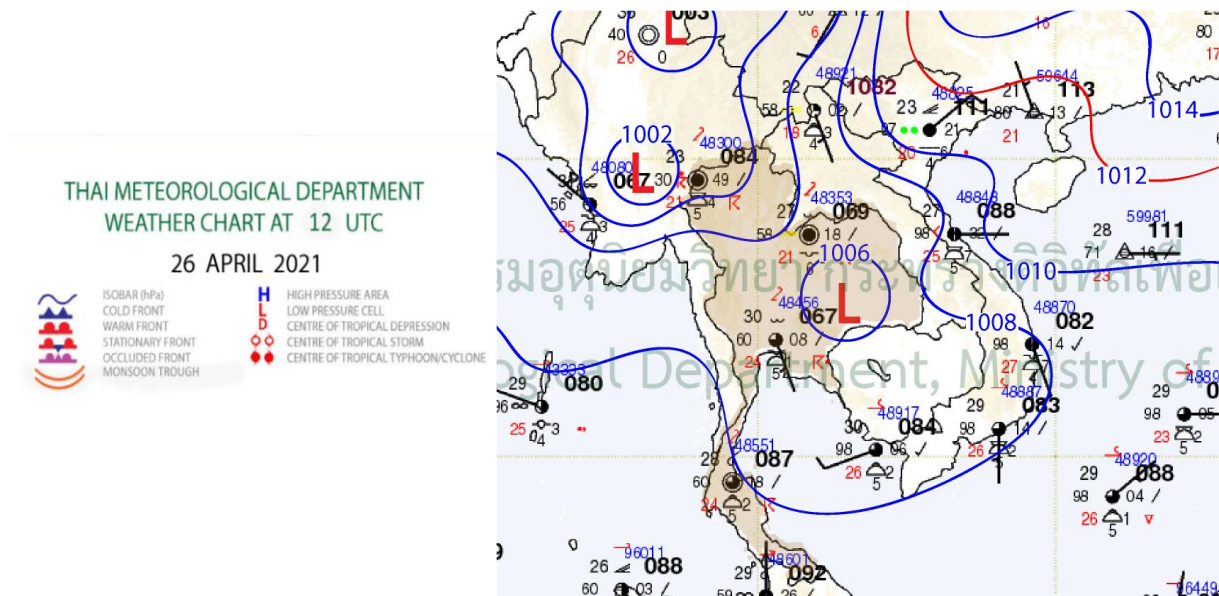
THAI METEOROLOGICAL DEPARTMENT
WEATHER CHART AT 12 UTC

26 APRIL 2021

ISOBAR (hPa)
COLD FRONT
WARM FRONT
STATIONARY FRONT
OCCLUDED FRONT
MONSOON TROUGH

H HIGH PRESSURE AREA
L LOW PRESSURE CELL
D CENTRE OF TROPICAL DEPRESSION
CENTRE OF TROPICAL STORM
CENTRE OF TROPICAL TYPHOON/CYCLONE

กรมอุตุนิยมวิทยา กระทรวงดิจิทัลเพื่อ
ological Department, Ministry of

1002
L
1006
L
1008
1010
1012
1014
1032
003
067
084
069
067
080
087
084
088
082
083
088
111
113
111
092
088
48300
48080
48353
48456
48921
48845
59644
48848
59981
48870
48887
48917
48551
48920
96011
48601
48327
96449
40
26
0
22
58
02
18
4
3
23
27
20
21
6
4
49
30
21
5
4
56
25
3
59
18
21
6
27
98
32
5
7
28
71
16
23
30
60
08
24
5
4
98
14
29
25
0
4
3
98
06
26
2
5
30
98
14
26
5
2
28
60
18
24
5
2
29
98
04
26
1
5
98
05
23
2
5
26
60
03
29
26
10
12
80
17
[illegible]